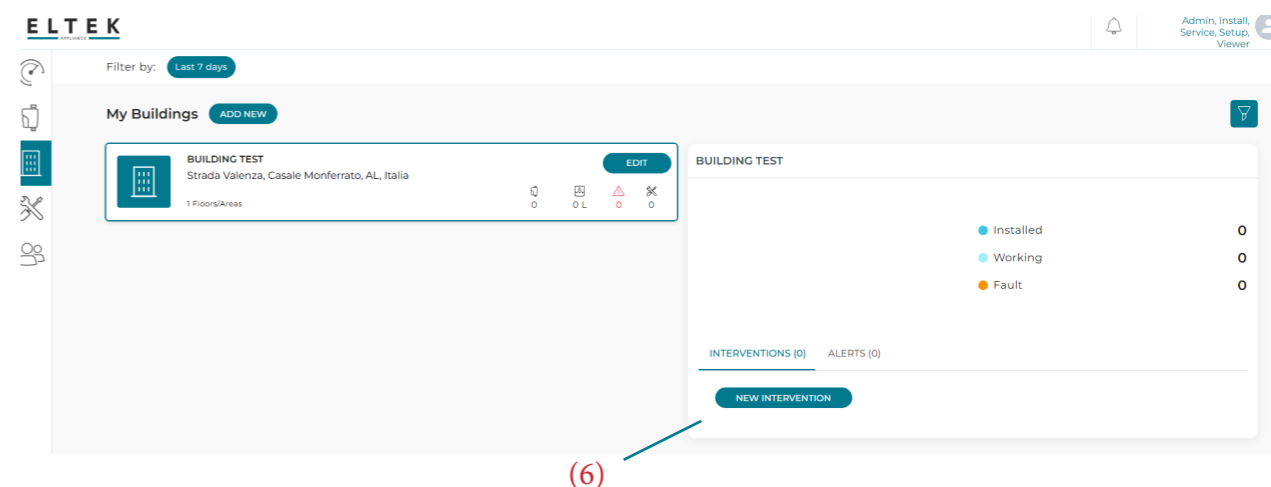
ELTEK
APPLIANCE

Admin, Install, Service, Setup, Viewer

Filter by: Last 7 days

My Buildings ADD NEW

BUILDING TEST
Strada Valenza, Casale Monferrato, AL, Italia
EDIT
1 Floors/Areas
0 0 L 0 0

BUILDING TEST

Installed 0
Working 0
Fault 0

INTERVENTIONS (0) ALERTS (0)

NEW INTERVENTION

(6)